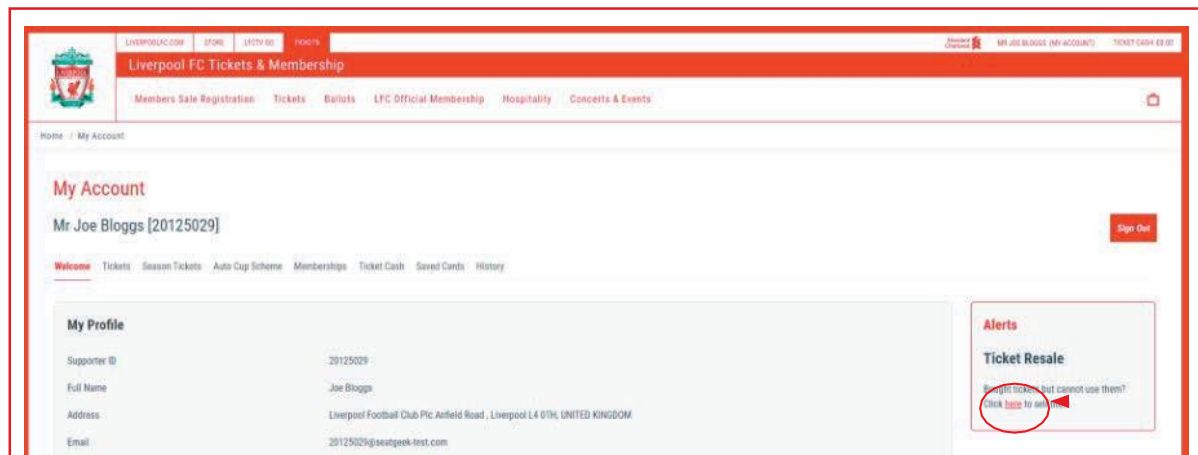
LIVERPOOLFC.COM STORE LFCTV GO TICKETS

Standard Chartered MR JOE BLOGGS (MY ACCOUNT) TICKET CASH: £0.00

LIVERPOOL

Liverpool FC Tickets & Membership

Members Sale Registration Tickets Ballots LFC Official Membership Hospitality Concerts & Events

Home / My Account

My Account

Mr Joe Bloggs [20125029]

Sign Out

Welcome Tickets Season Tickets Auto Cup Scheme Memberships Ticket Cash Saved Cards History

My Profile

| | |
|---|---|
| Supporter ID | 20125029 |
| Full Name | Joe Bloggs |
| Address | Liverpool Football Club Plc Anfield Road , Liverpool L4 0TH, UNITED KINGDOM |
| Email | 20125029@seatgeek-test.com |

Alerts

Ticket Resale

Bought tickets but cannot use them? Click here to sell them.